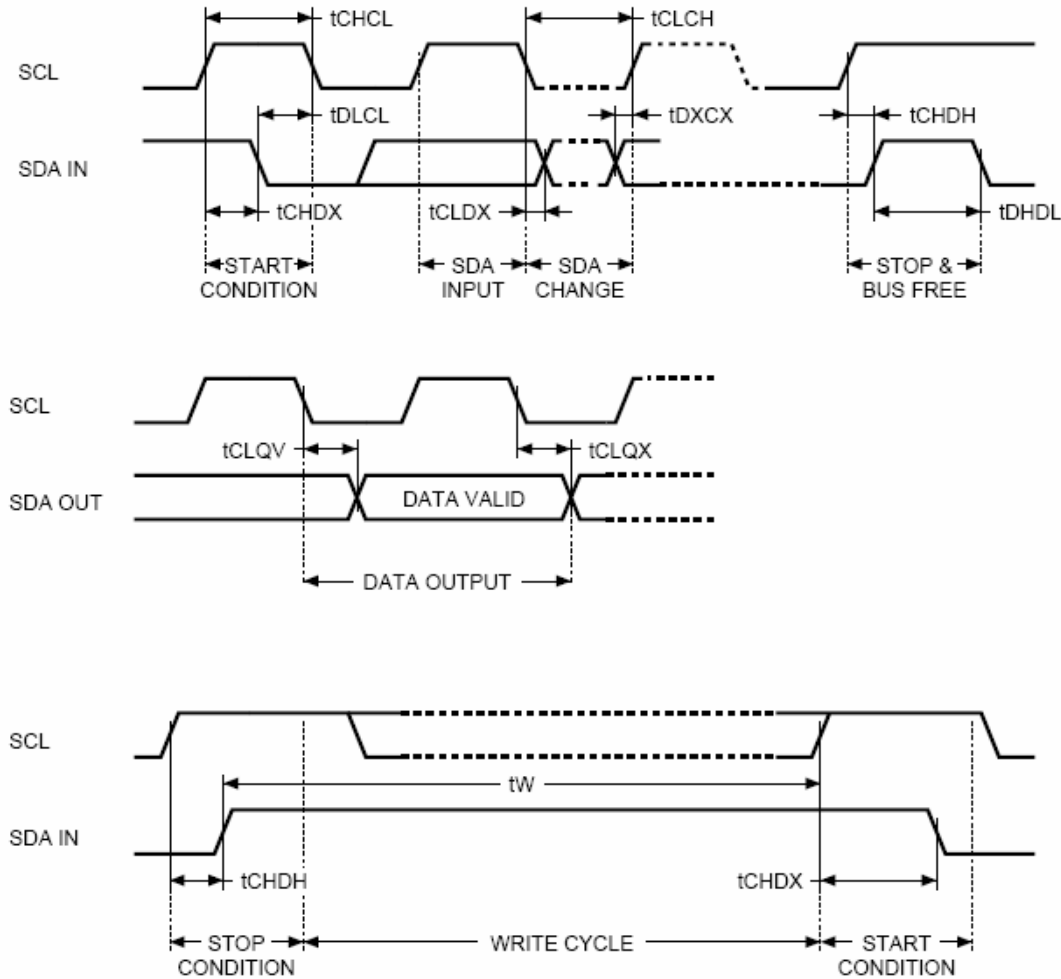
tCHCL

tCLCH

SCL

tDLCL

tDXCX

tCHDH

SDA IN

tCHDX

tCLDX

tDHDL

START CONDITION

SDA INPUT

SDA CHANGE

STOP & BUS FREE

SCL

tCLQV

tCLQX

SDA OUT

DATA VALID

DATA OUTPUT

SCL

tW

SDA IN

tCHDH

tCHDX

STOP CONDITION

WRITE CYCLE

START CONDITION